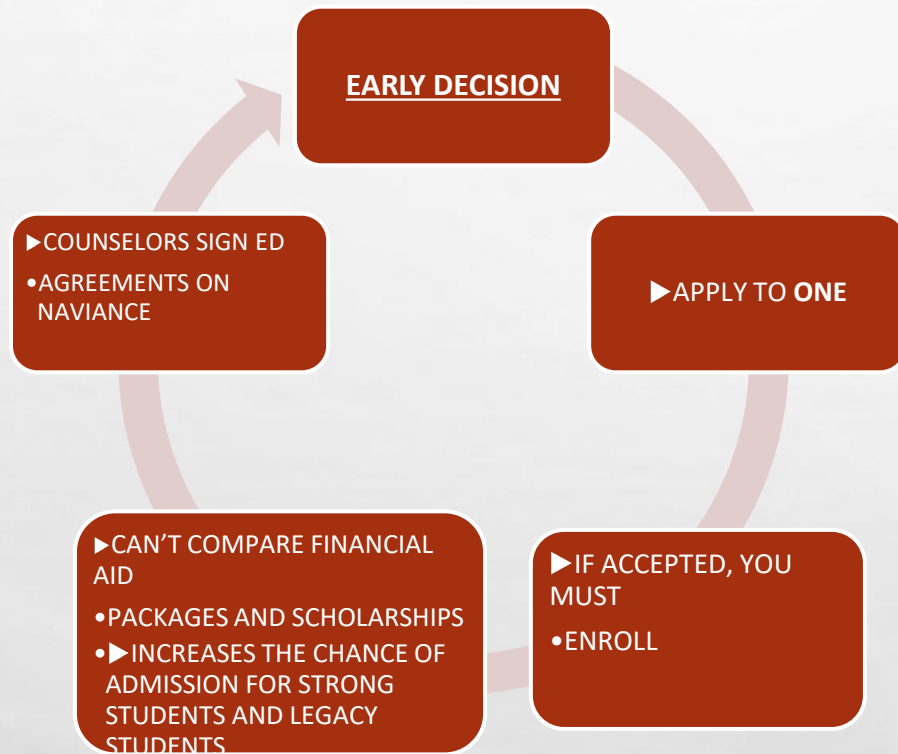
EARLY DECISION

▶APPLY TO ONE

▶IF ACCEPTED, YOU MUST

•ENROLL

▶CAN'T COMPARE FINANCIAL AID

•PACKAGES AND SCHOLARSHIPS

•▶INCREASES THE CHANCE OF ADMISSION FOR STRONG STUDENTS AND LEGACY STUDENTS

▶COUNSELORS SIGN ED

•AGREEMENTS ON NAVIANCE